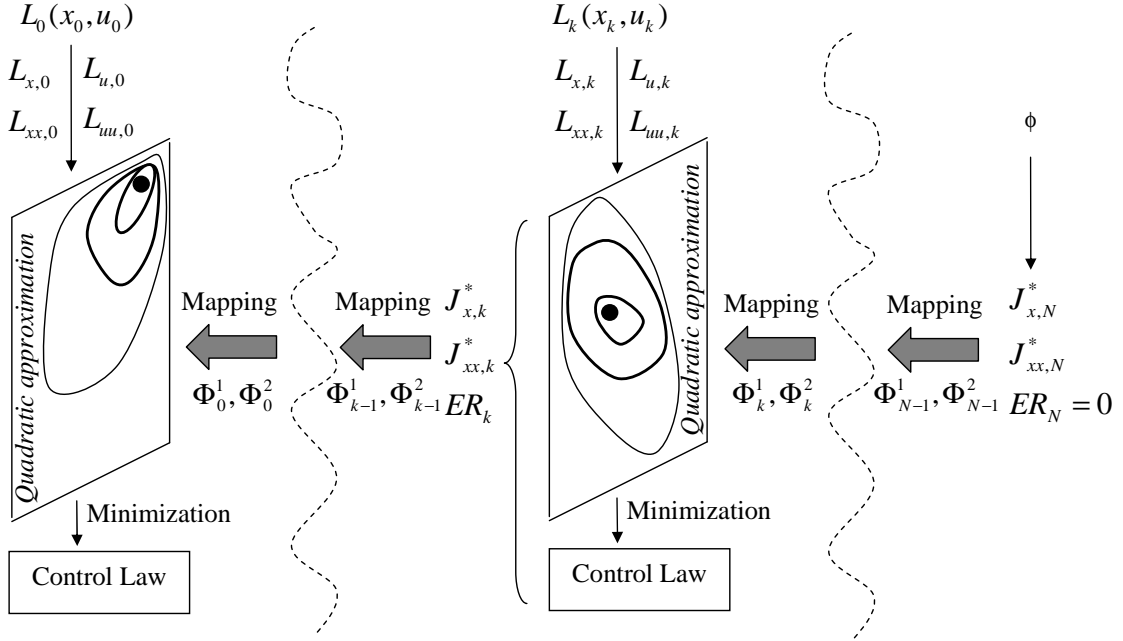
$L_0(x_0, u_0)$

$L_{x,0}$ $L_{u,0}$

$L_{xx,0}$ $L_{uu,0}$

Quadratic approximation

Mapping

$\Phi_0^1, \Phi_0^2$

Minimization

Control Law

Mapping $J_{x,k}^*$

$J_{xx,k}^*$

$\Phi_{k-1}^1, \Phi_{k-1}^2$ $ER_k$

$L_k(x_k, u_k)$

$L_{x,k}$ $L_{u,k}$

$L_{xx,k}$ $L_{uu,k}$

Quadratic approximation

Mapping

$\Phi_k^1, \Phi_k^2$

Minimization

Control Law

$\phi$

Mapping $J_{x,N}^*$

$J_{xx,N}^*$

$\Phi_{N-1}^1, \Phi_{N-1}^2$ $ER_N = 0$